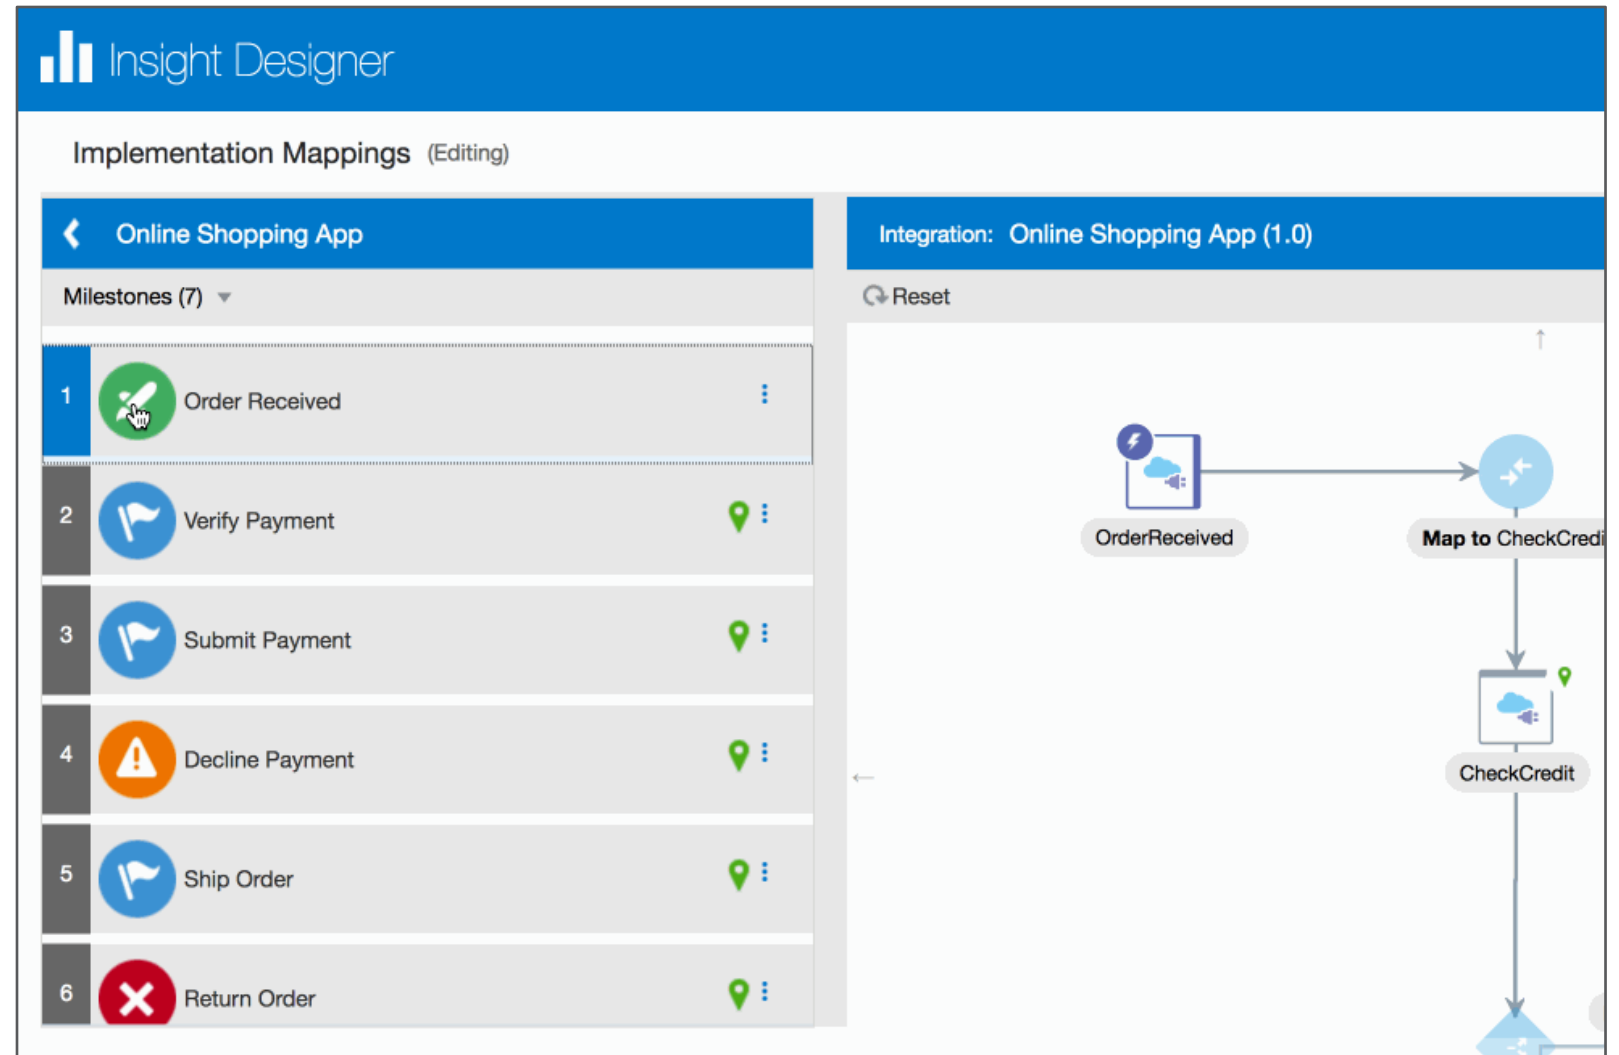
Insight Designer

Implementation Mappings (Editing)

Online Shopping App

Milestones (7)

1 Order Received

2 Verify Payment

3 Submit Payment

4 Decline Payment

5 Ship Order

6 Return Order

Integration: Online Shopping App (1.0)

Reset

OrderReceived

Map to CheckCredi

CheckCredit